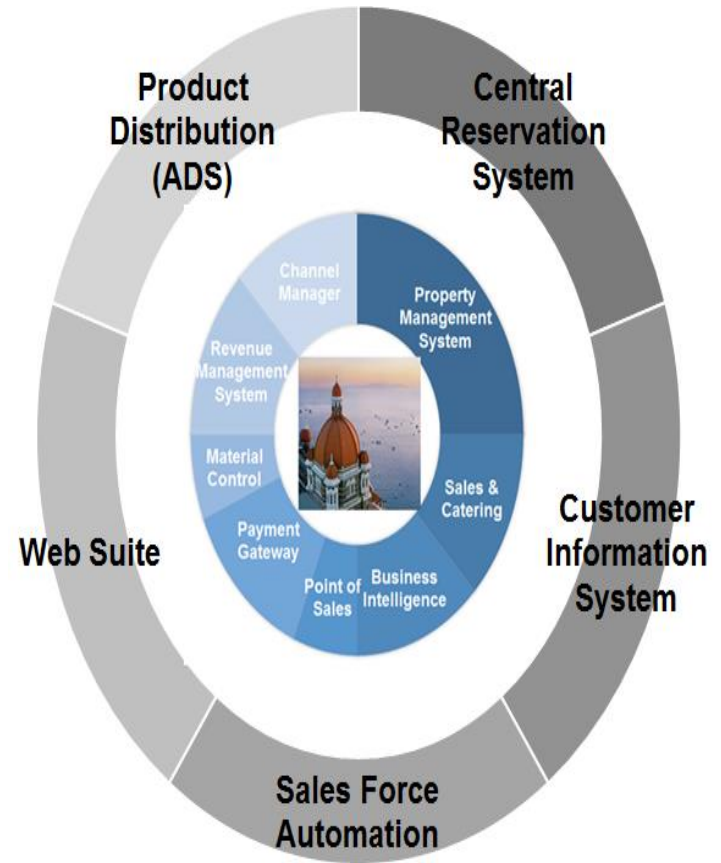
Product Distribution (ADS)

Central Reservation System

Channel Manager

Property Management System

Revenue Management System

Material Control

Sales & Catering

Payment Gateway

Point of Sales

Business Intelligence

Customer Information System

Web Suite

Sales Force Automation